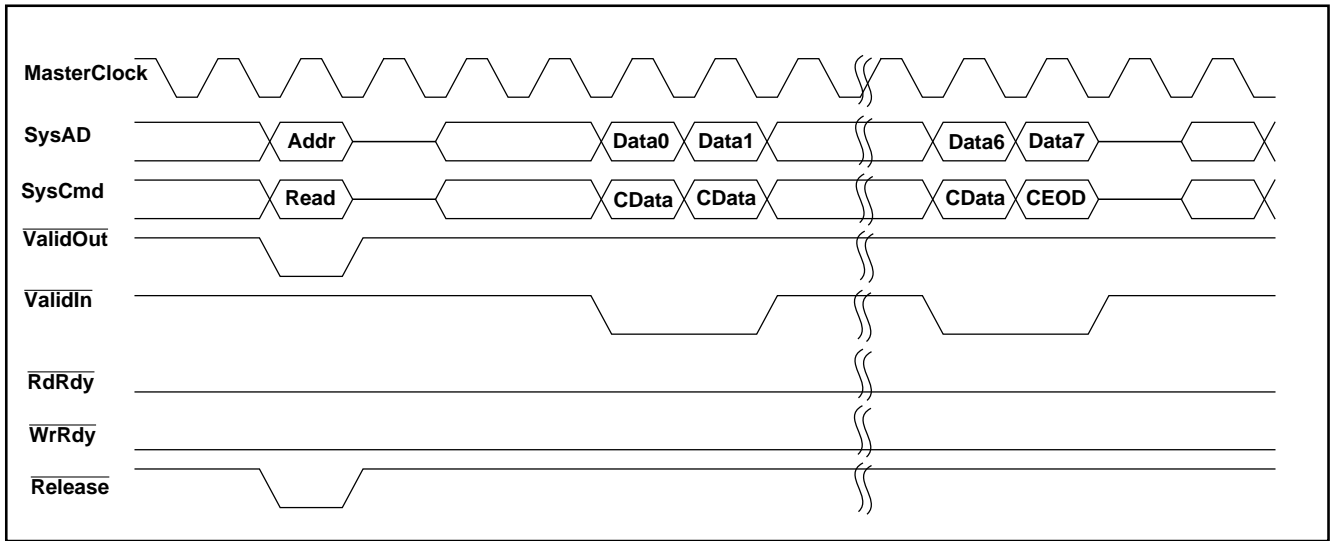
MasterClock

SysAD

Addr

Data0

Data1

Data6

Data7

SysCmd

Read

CData

CData

CData

CEOD

$\overline{\text{ValidOut}}$

$\overline{\text{ValidIn}}$

$\overline{\text{RdRdy}}$

$\overline{\text{WrRdy}}$

$\overline{\text{Release}}$